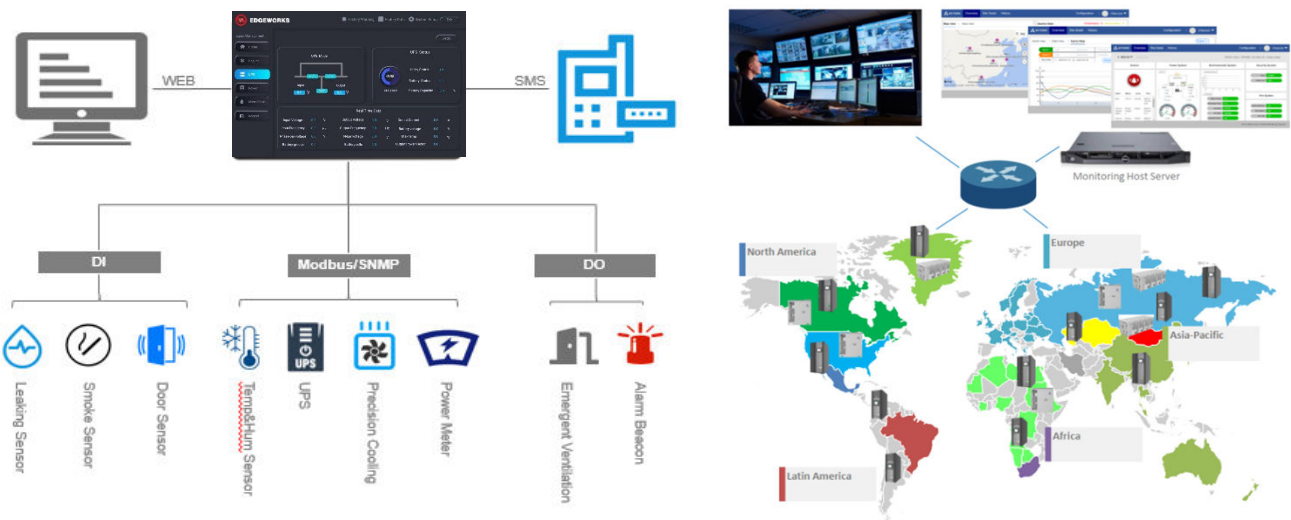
EDGEWORKS

WEB

SMS

DI

Modbus/SNMP

DO

Leaking Sensor

Smoke Sensor

Door Sensor

Temp&Hum Sensor

UPS

Precision Cooling

Power Meter

Emergent Ventilation

Alarm Beacon

Monitoring Host Server

North America

Europe

Asia-Pacific

Africa

Latin America